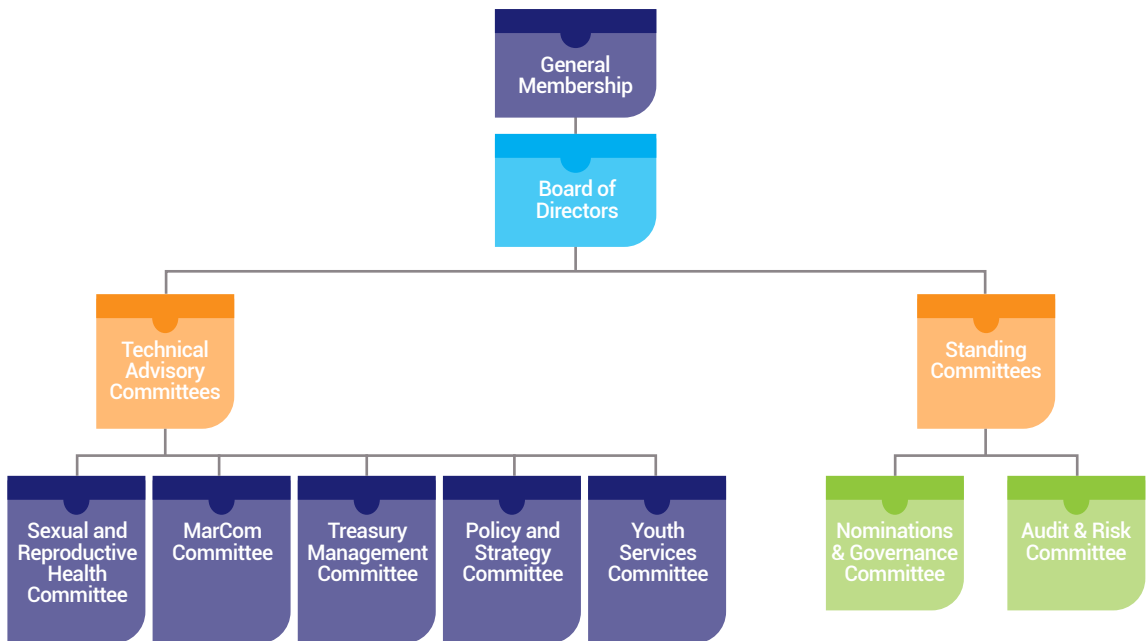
General Membership

Board of Directors

Technical Advisory Committees

Standing Committees

Sexual and Reproductive Health Committee

MarCom Committee

Treasury Management Committee

Policy and Strategy Committee

Youth Services Committee

Nominations & Governance Committee

Audit & Risk Committee